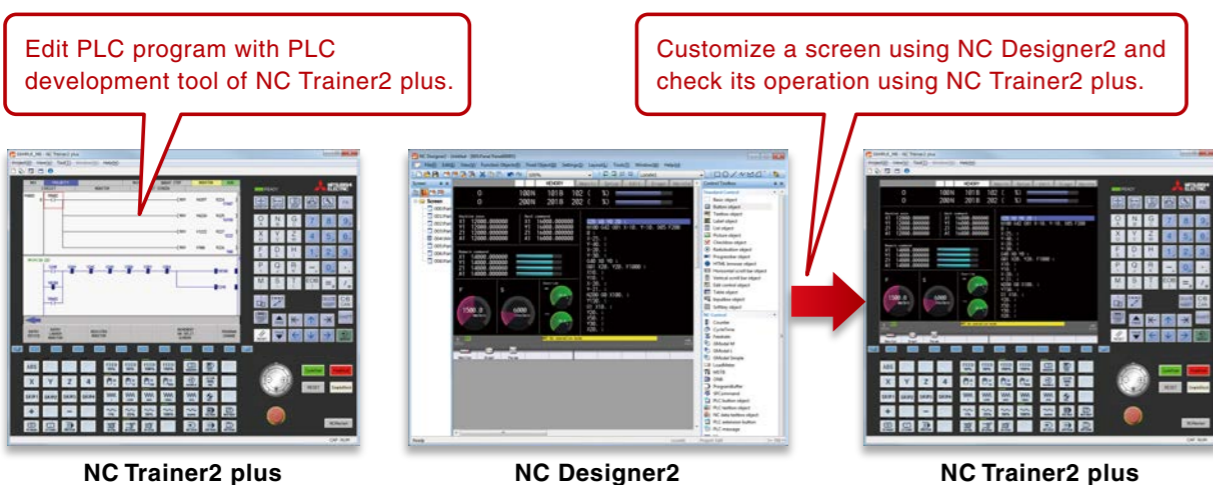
Edit PLC program with PLC development tool of NC Trainer2 plus.

Customize a screen using NC Designer2 and check its operation using NC Trainer2 plus.

NC Trainer2 plus

NC Designer2

NC Trainer2 plus